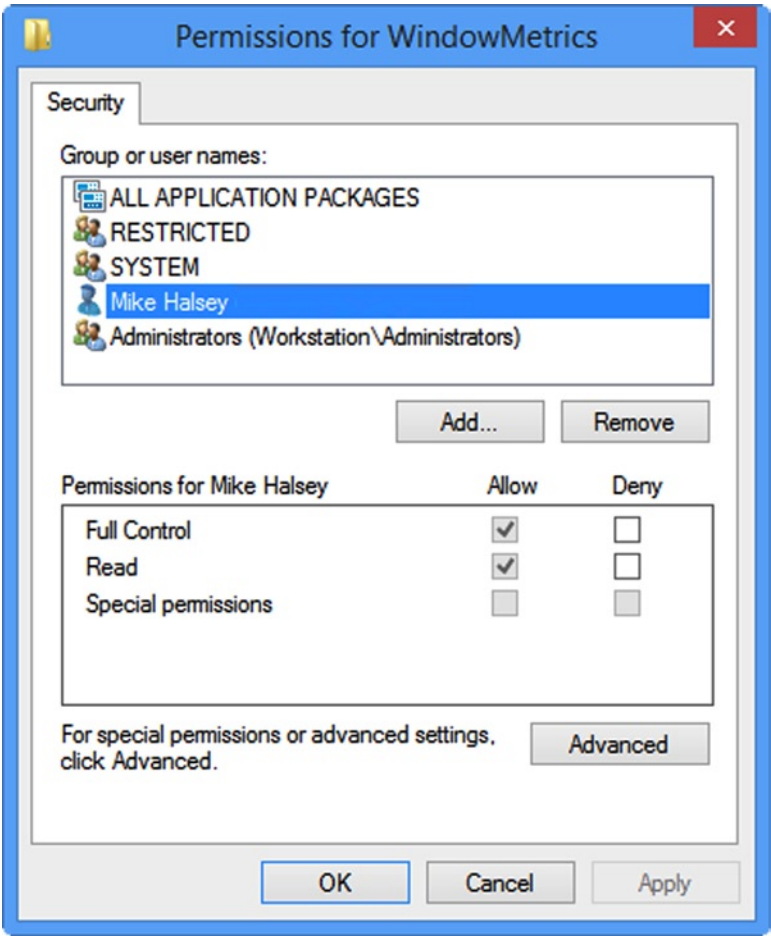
Permissions for WindowMetrics

Security

Group or user names:

ALL APPLICATION PACKAGES
RESTRICTED
SYSTEM
Mike Halsey
Administrators (Workstation\Administrators)

Add...
Remove

| Permissions for Mike Halsey | Allow | Deny |
|---|---|---|
| Full Control | ✓ | ☐ |
| Read | ✓ | ☐ |
| Special permissions | ☐ | ☐ |

For special permissions or advanced settings, click Advanced.

Advanced

OK
Cancel
Apply